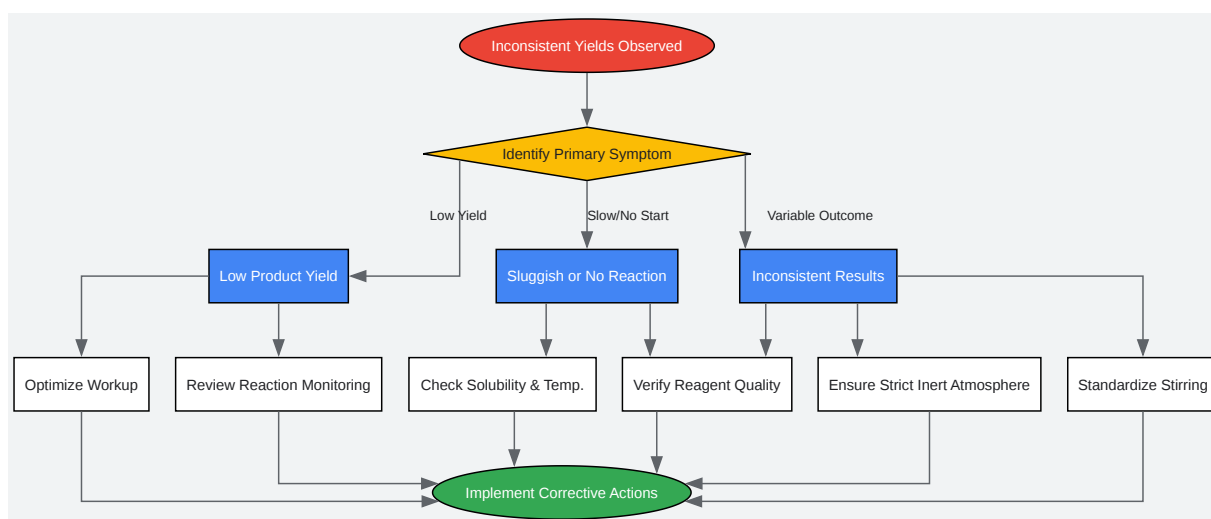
Inconsistent Yields Observed

Identify Primary Symptom

Low Yield

Slow/No Start

Variable Outcome

Low Product Yield

Sluggish or No Reaction

Inconsistent Results

Optimize Workup

Review Reaction Monitoring

Check Solubility & Temp.

Verify Reagent Quality

Ensure Strict Inert Atmosphere

Standardize Stirring

Implement Corrective Actions